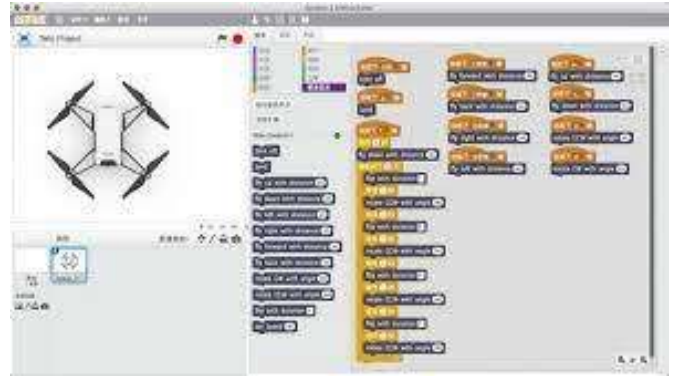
Tello (Tello)

take off
land
fly up with distance
fly down with distance
fly left with distance
fly right with distance
fly forward with distance
fly back with distance
rotate CW with angle
rotate CCW with angle
fly with distance
fly speed

take off
land
fly down with distance
fly with distance
rotate CCW with angle
fly with distance
rotate CCW with angle
fly with distance
rotate CCW with angle
fly with distance
rotate CCW with angle
fly with distance
rotate CCW with angle

fly forward with distance
fly right with distance
fly left with distance
fly up with distance
fly down with distance
rotate CCW with angle
rotate CW with angle
rotate CW with angle